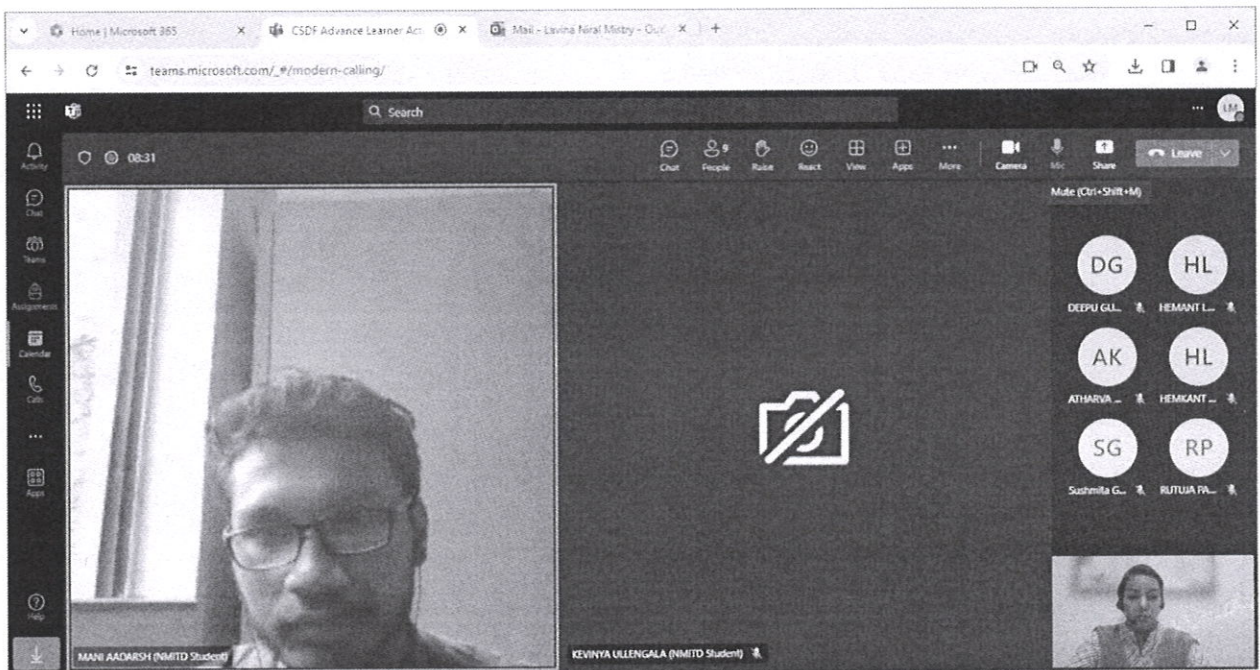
Home | Microsoft 365
CSDF Advance Learner Act
Mail - Lavina Niral Mistry - Out
teams.microsoft.com/_#/modern-calling/
Search
LM
Activity
Chat
Teams
Assignments
Calendar
Calls
...
Apps
Help
08:31
Chat
People 9
Raise
React
View
Apps
More
Camera
Mic
Share
Leave
Mute (Ctrl+Shift+M)
DG
DEEPU GU...
HL
HEMANT L...
AK
ATHARVA ...
HL
HEMKANT ...
SG
Sushmita G...
RP
RUTUJA PA...
MANI AADARSH (NMITD Student)
KEVINYA ULLENGALA (NMITD Student)